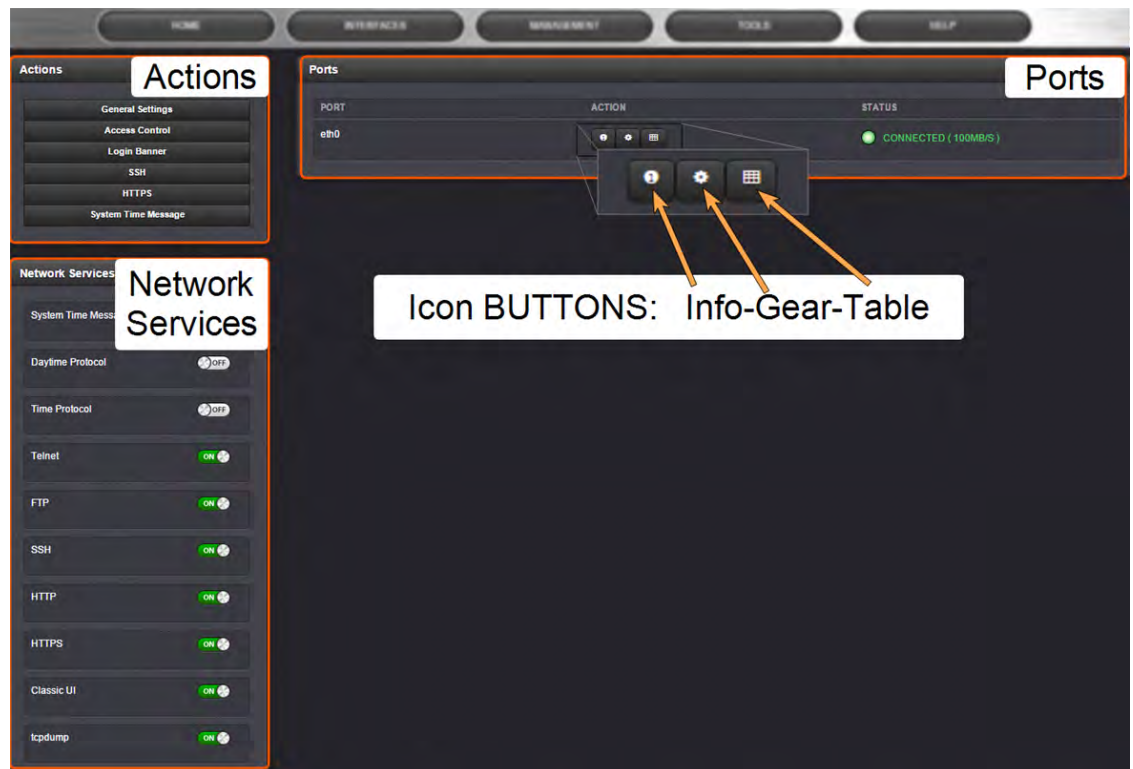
HOME INTERFACES MANAGEMENT TOOLS HELP

Actions

Actions

General Settings
Access Control
Login Banner
SSH
HTTPS
System Time Message

Network Services

Network Services

System Time Mess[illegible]

Daytime Protocol OFF

Time Protocol OFF

Telnet ON

FTP ON

SSH ON

HTTP ON

HTTPS ON

Classic UI ON

tcpdump ON

Ports

Ports

| PORT | ACTION | STATUS |
|---|---|---|
| eth0 | | CONNECTED ( 100MB/S ) |

Icon BUTTONS: Info-Gear-Table